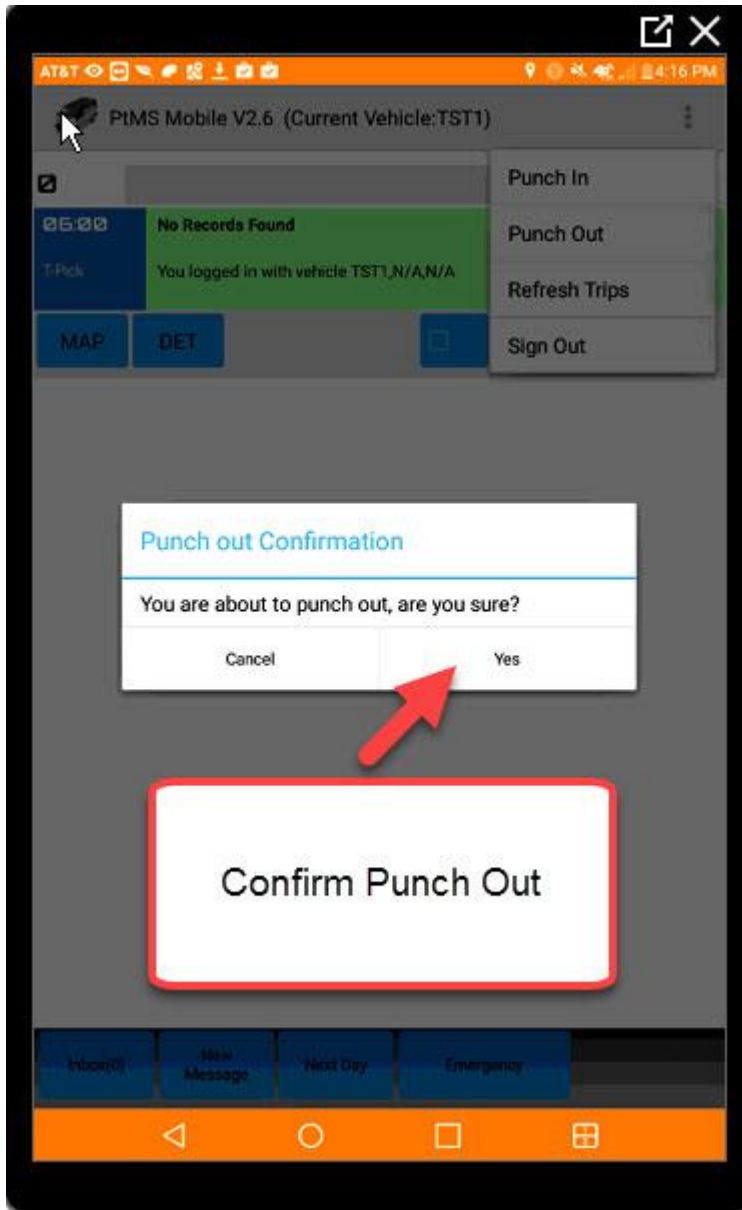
AT&T 4:16 PM

PtMS Mobile V2.6 (Current Vehicle:TST1)

Punch In

Punch Out

Refresh Trips

Sign Out

06:00

T-Pick

No Records Found

You logged in with vehicle TST1,N/A,N/A

MAP

DET

Punch out Confirmation

You are about to punch out, are you sure?

Cancel

Yes

Confirm Punch Out

Inbox(0)

New Message

Next Day

Emergency